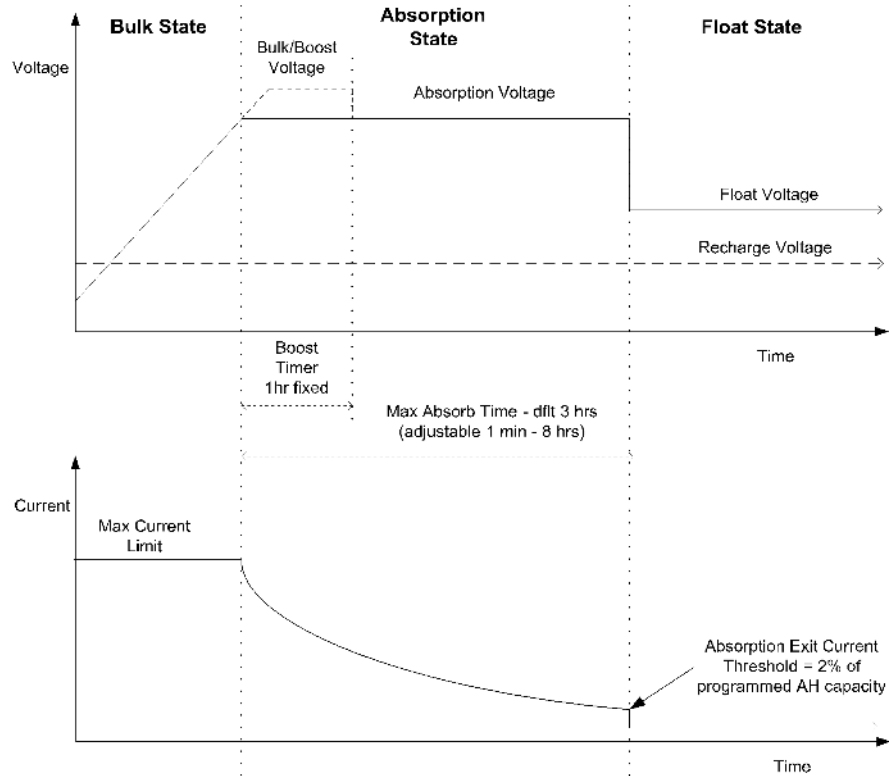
Bulk State

Absorption State

Float State

Voltage

Bulk/Boost Voltage

Absorption Voltage

Float Voltage

Recharge Voltage

Time

Boost Timer 1hr fixed

Max Absorb Time - dflt 3 hrs (adjustable 1 min - 8 hrs)

Current

Max Current Limit

Absorption Exit Current Threshold = 2% of programmed AH capacity

Time